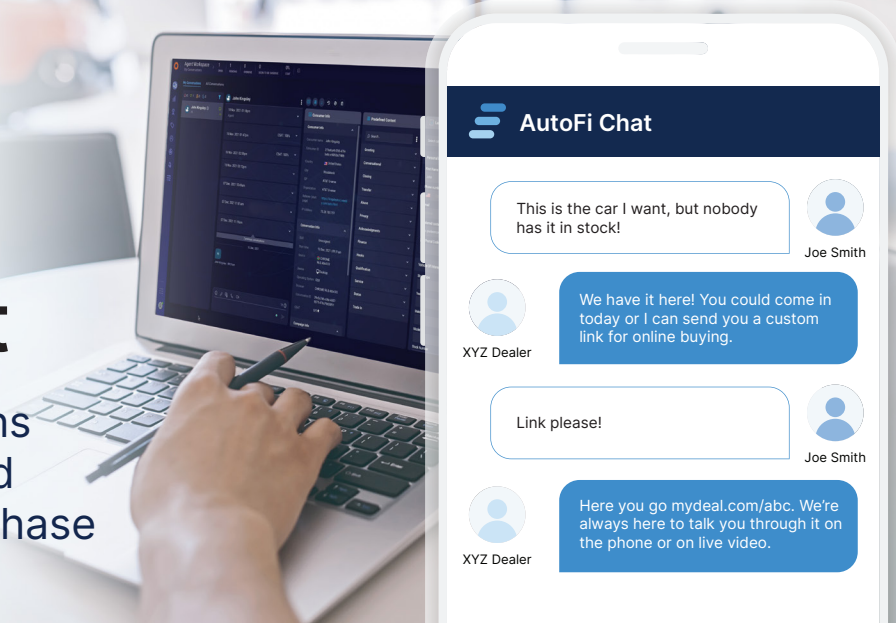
t
ns
d
hase

AutoFi Chat

This is the car I want, but nobody has it in stock!

Joe Smith

We have it here! You could come in today or I can send you a custom link for online buying.

XYZ Dealer

Link please!

Joe Smith

Here you go mydeal.com/abc. We're always here to talk you through it on the phone or on live video.

XYZ Dealer